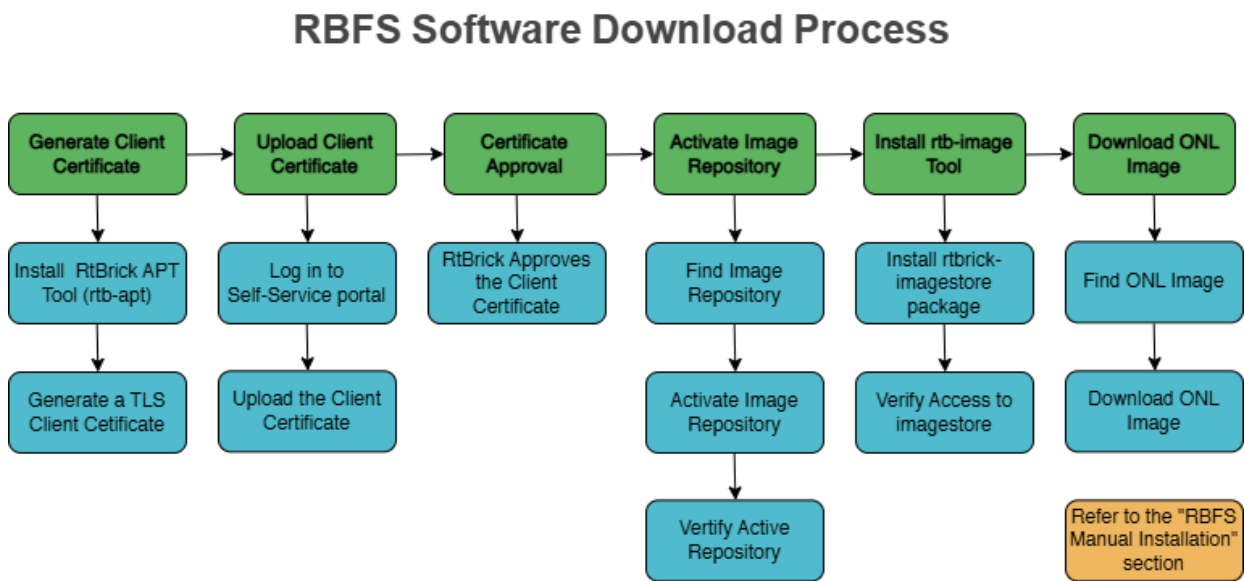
RBFS Software Download Process

Generate Client Certificate

Install RtBrick APT Tool (rtb-apt)

Generate a TLS Client Ceticate

Upload Client Certificate

Log in to Self-Service portal

Upload the Client Certificate

Certificate Approval

RtBrick Approves the Client Certificate

Activate Image Repository

Find Image Repository

Activate Image Repository

Verify Active Repository

Install rtb-image Tool

Install rtbrick-imagestore package

Verify Access to imagestore

Download ONL Image

Find ONL Image

Download ONL Image

Refer to the "RBFS Manual Installation" section